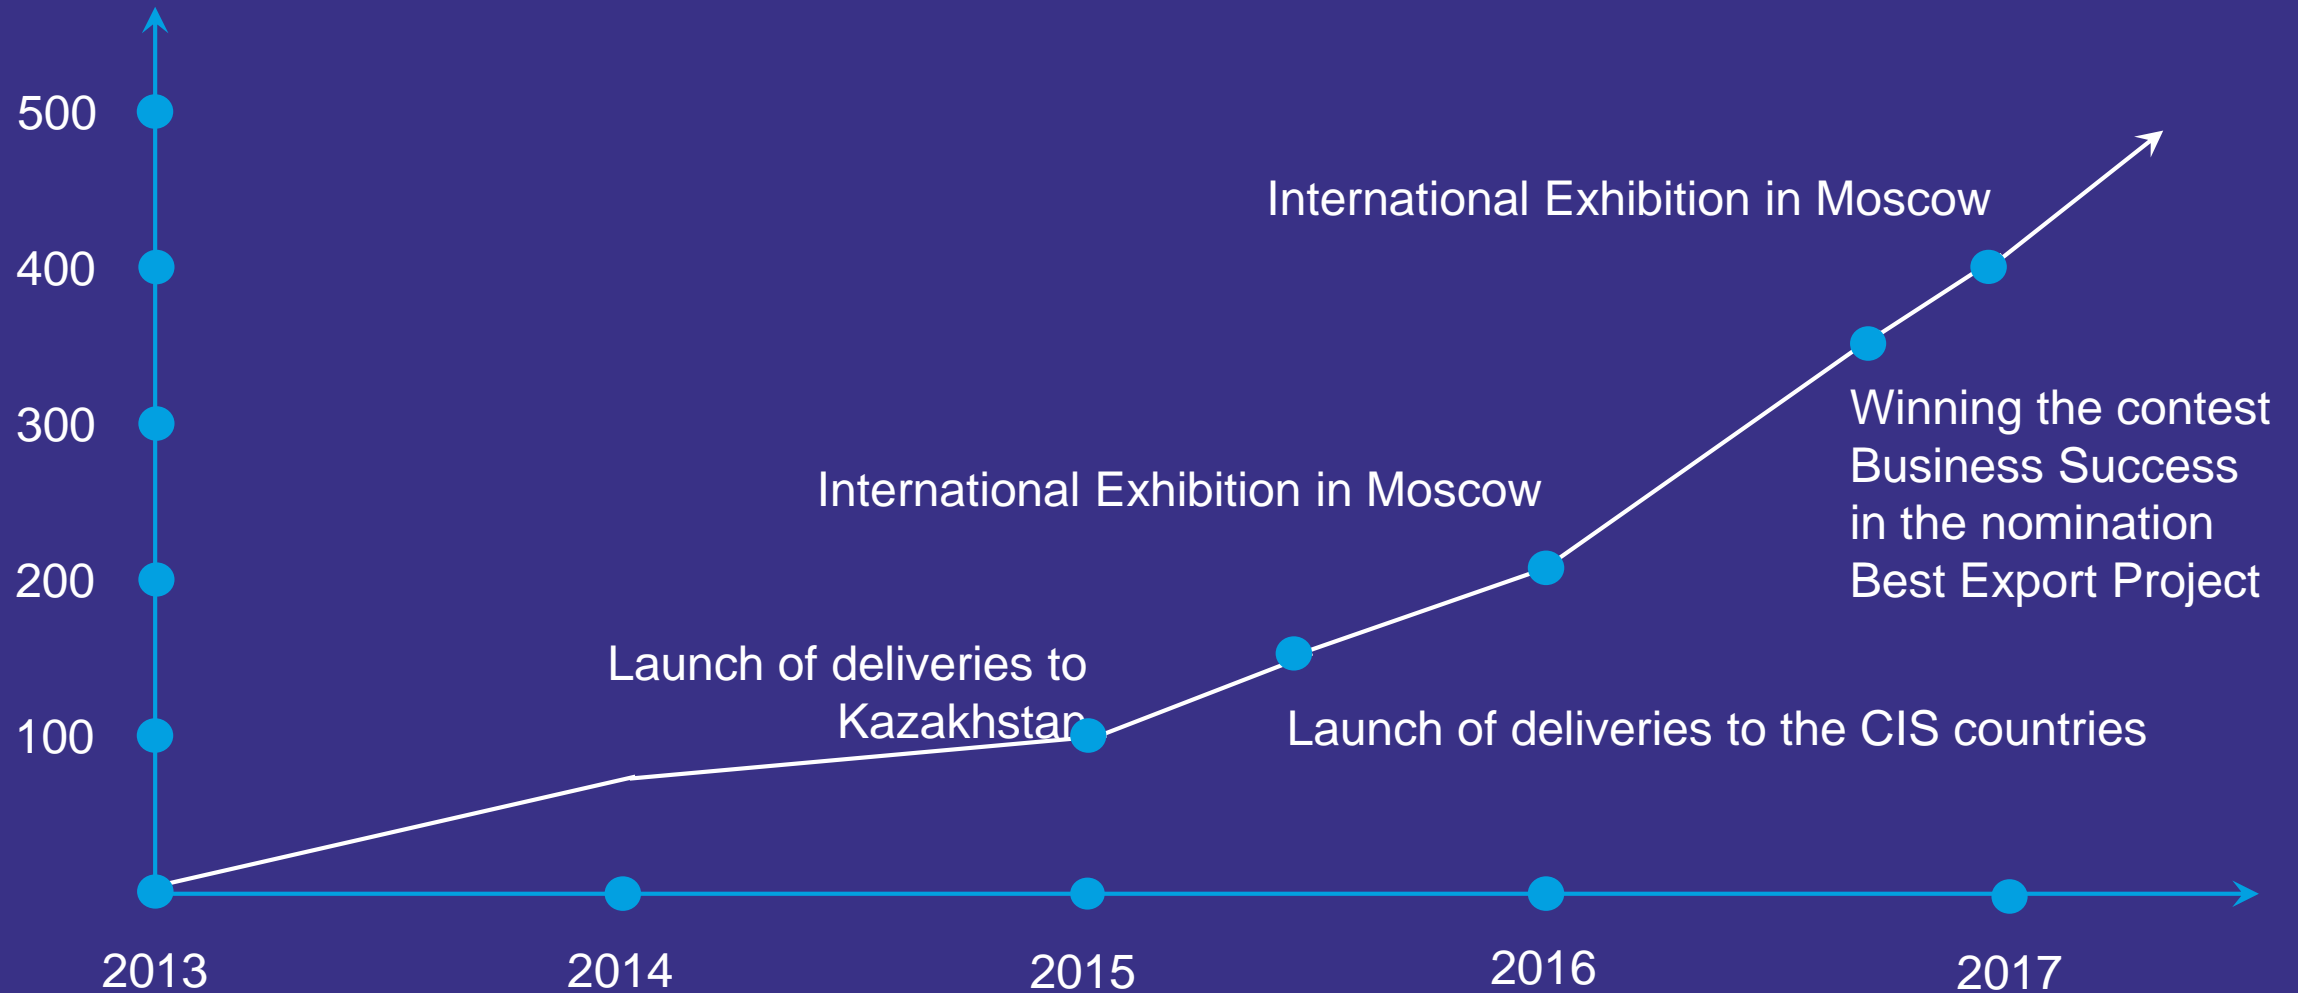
500
400
300
200
100

International Exhibition in Moscow

Winning the contest Business Success in the nomination Best Export Project

International Exhibition in Moscow

Launch of deliveries to Kazakhstan

Launch of deliveries to the CIS countries

2013
2014
2015
2016
2017